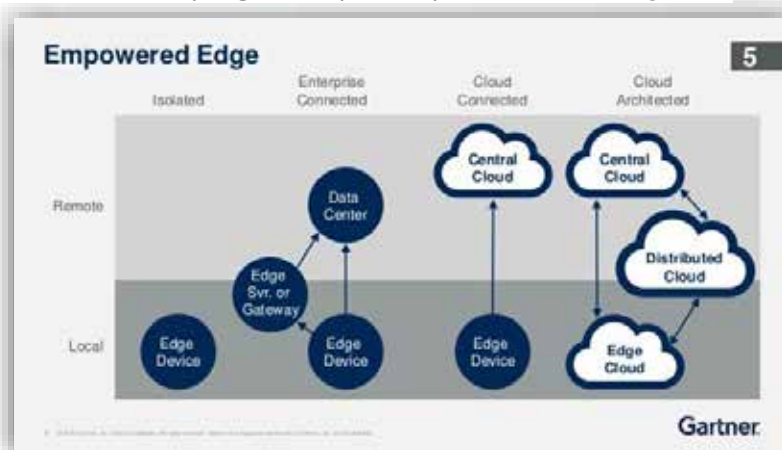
Empowered Edge

5

Isolated

Enterprise Connected

Cloud Connected

Cloud Architected

Remote

Local

Edge Device

Edge Svr. or Gateway

Data Center

Edge Device

Central Cloud

Edge Device

Central Cloud

Distributed Cloud

Edge Cloud

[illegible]

Gartner